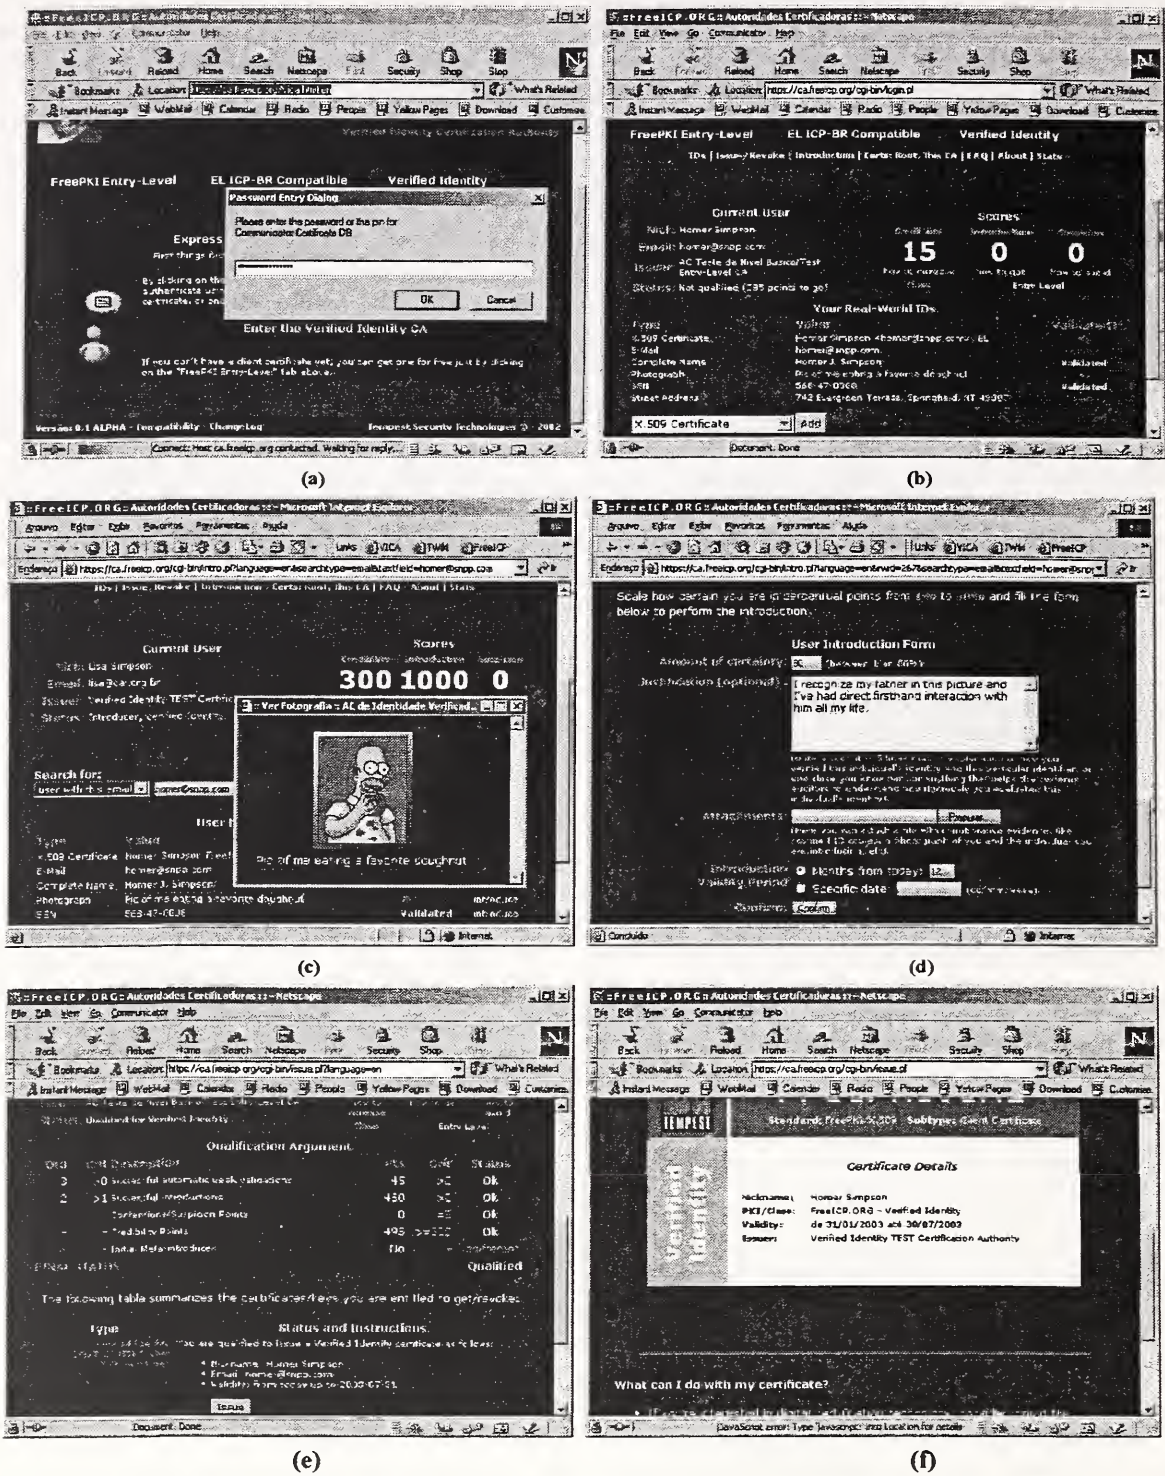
::FreeICP.ORG:: Autoridades Certificadoras :: - Netscape

Back Forward Reload Home Search Netscape Print Security Shop Stop

Bookmarks Location: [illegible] What's Related

Instant Message WebMail Calendar Radio People Yellow Pages Download Customize

Verified Identity Certification Authority

FreePKI Entry-Level EL ICP-BR Compatible Verified Identity

Password Entry Dialog

Please enter the password or the pin for Communicator Certificate DB

OK Cancel

Express

Enter the Verified Identity CA

If you can't have a client certificate yet, you can get one for free just by clicking on the "FreePKI Entry-Level" tab above.

Version 0.1 ALPHA - Compatibility - ChangeLog Tempest Security Technologies © 2002

Connect: Host ca.freeicp.org contacted. Waiting for reply...

(a)

::FreeICP.ORG:: Autoridades Certificadoras :: - Netscape

Location: https://ca.freeicp.org/cgi-bin/login.pl

FreePKI Entry-Level EL ICP-BR Compatible Verified Identity

IDs | Issue/Revoke | Introduction | Certs: Root, This CA | FAQ | About | Stats

Current User

Nick: Homer Simpson
Email: homer@snpp.com
Issuer: AC Teste de Nivel Basico/Test Entry-Level CA
Status: Not qualified (285 points to go)

Scores

15 0 0

Entry Level

Your Real-World IDs

| Type | Value | Validated? |
|---|---|---|
| X.509 Certificate | Homer Simpson <homer@snpp.com>, EL | |
| E-Mail | homer@snpp.com | |
| Complete Name | Homer J. Simpson | Validated |
| Photograph | Pic of me eating a favorite doughnut | |
| SSN | 568-47-0368 | Validated |
| Street Address | 742 Evergreen Terrace, Springfield, NT 49007 | |

X.509 Certificate Add

Document: Done

(b)

::FreeICP.ORG:: Autoridades Certificadoras :: - Microsoft Internet Explorer

Arquivo Editar Exibir Favoritos Ferramentas Ajuda

Links VICA TWM FreeICP

Endereço https://ca.freeicp.org/cgi-bin/intro.pl?language=en&searchtype=email&textfield=homer@snpp.com

IDs | Issue/Revoke | Introduction | Certs: Root, This CA | FAQ | About | Stats

Current User

Nick: Lisa Simpson
Email: lisa@snpp.com.br
Issuer: Verified Identity TEST Certific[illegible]
Status: Introducer, Verified Identity

Scores

300 1000 0

::Ver Fotografia:: AC de Identidade Verificad...

Pic of me eating a favorite doughnut

Search for:
user with this email homer@snpp.com

| Type | Value | | |
|---|---|---|---|
| X.509 Certificate | Homer Simpson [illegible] | | |
| E-Mail | homer@snpp.com | | |
| Complete Name | Homer J. Simpson | | |
| Photograph | Pic of me eating a favorite doughnut | | introduce |
| SSN | 568-47-0368 | Validated | introduce |

Internet

(c)

::FreeICP.ORG:: Autoridades Certificadoras :: - Microsoft Internet Explorer

Endereço https://ca.freeicp.org/cgi-bin/intro.pl?language=en&rwid=2&searchtype=email&textfield=homer@snpp.com

Scale how certain you are in individual points from zero to three and fill the form below to perform the introduction.

User Introduction Form

Amount of certainty: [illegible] (between 0 and 100%)

Justification (optional): I recognize my father in this picture and I've had direct firsthand interaction with him all my life.

Attachments: Browse...

Introduction Validity Period: Months from today: 12
Specific date:

Confirm: Confirm

Concluído Internet

(d)

::FreeICP.ORG:: Autoridades Certificadoras :: - Netscape

Location: https://ca.freeicp.org/cgi-bin/issue.pl?language=en

Status: Qualified for Verified Identity Entry Level

Qualification Argument

| Ord | Description | Pts | Cond | Status |
|---|---|---|---|---|
| 3 | >0 Successful automatic weak validations | 45 | >0 | Ok |
| 2 | >1 Successful introductions | 450 | >1 | Ok |
| | Contention/Suspicion Points | 0 | =0 | Ok |
| | = Credibility Points | 495 | >=300 | Ok |
| | - Total Meta-introducer | No | | |

FINAL STATUS Qualified

The following table summarizes the certificates/keys you are entitled to get/revoke.

Type | Status and Instructions

You are qualified to issue a Verified Identity certificate as follows:
• Nickname: Homer Simpson
• Email: homer@snpp.com
• Validity: from now up to 2003-07-31

Issue

Document: Done

(e)

::FreeICP.ORG:: Autoridades Certificadoras :: - Netscape

Location: https://ca.freeicp.org/cgi-bin/issue.pl

TEMPEST

Standard: FreePKI-X.509 Subtype: Client Certificate

Verified Identity

Certificate Details

Nickname: Homer Simpson
PKI/Class: FreeICP.ORG - Verified Identity
Validity: de 31/01/2003 até 30/07/2003
Issuer: Verified Identity TEST Certification Authority

What can I do with my certificate?

JavaScript error: Type 'javascript:' into Location for details

(f)